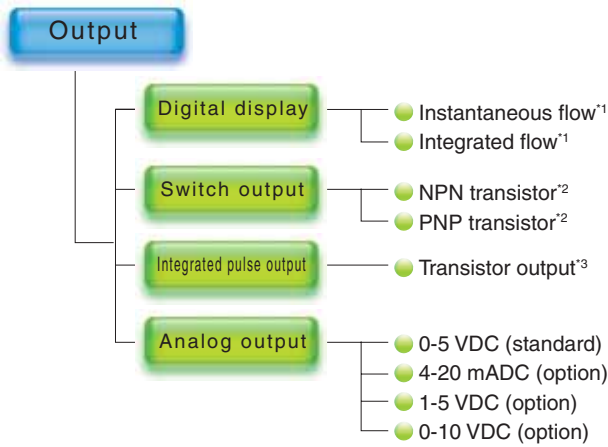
Output

Digital display

Instantaneous flow$^{*1}$

Integrated flow$^{*1}$

Switch output

NPN transistor$^{*2}$

PNP transistor$^{*2}$

Integrated pulse output

Transistor output$^{*3}$

Analog output

0-5 VDC (standard)

4-20 mADC (option)

1-5 VDC (option)

0-10 VDC (option)